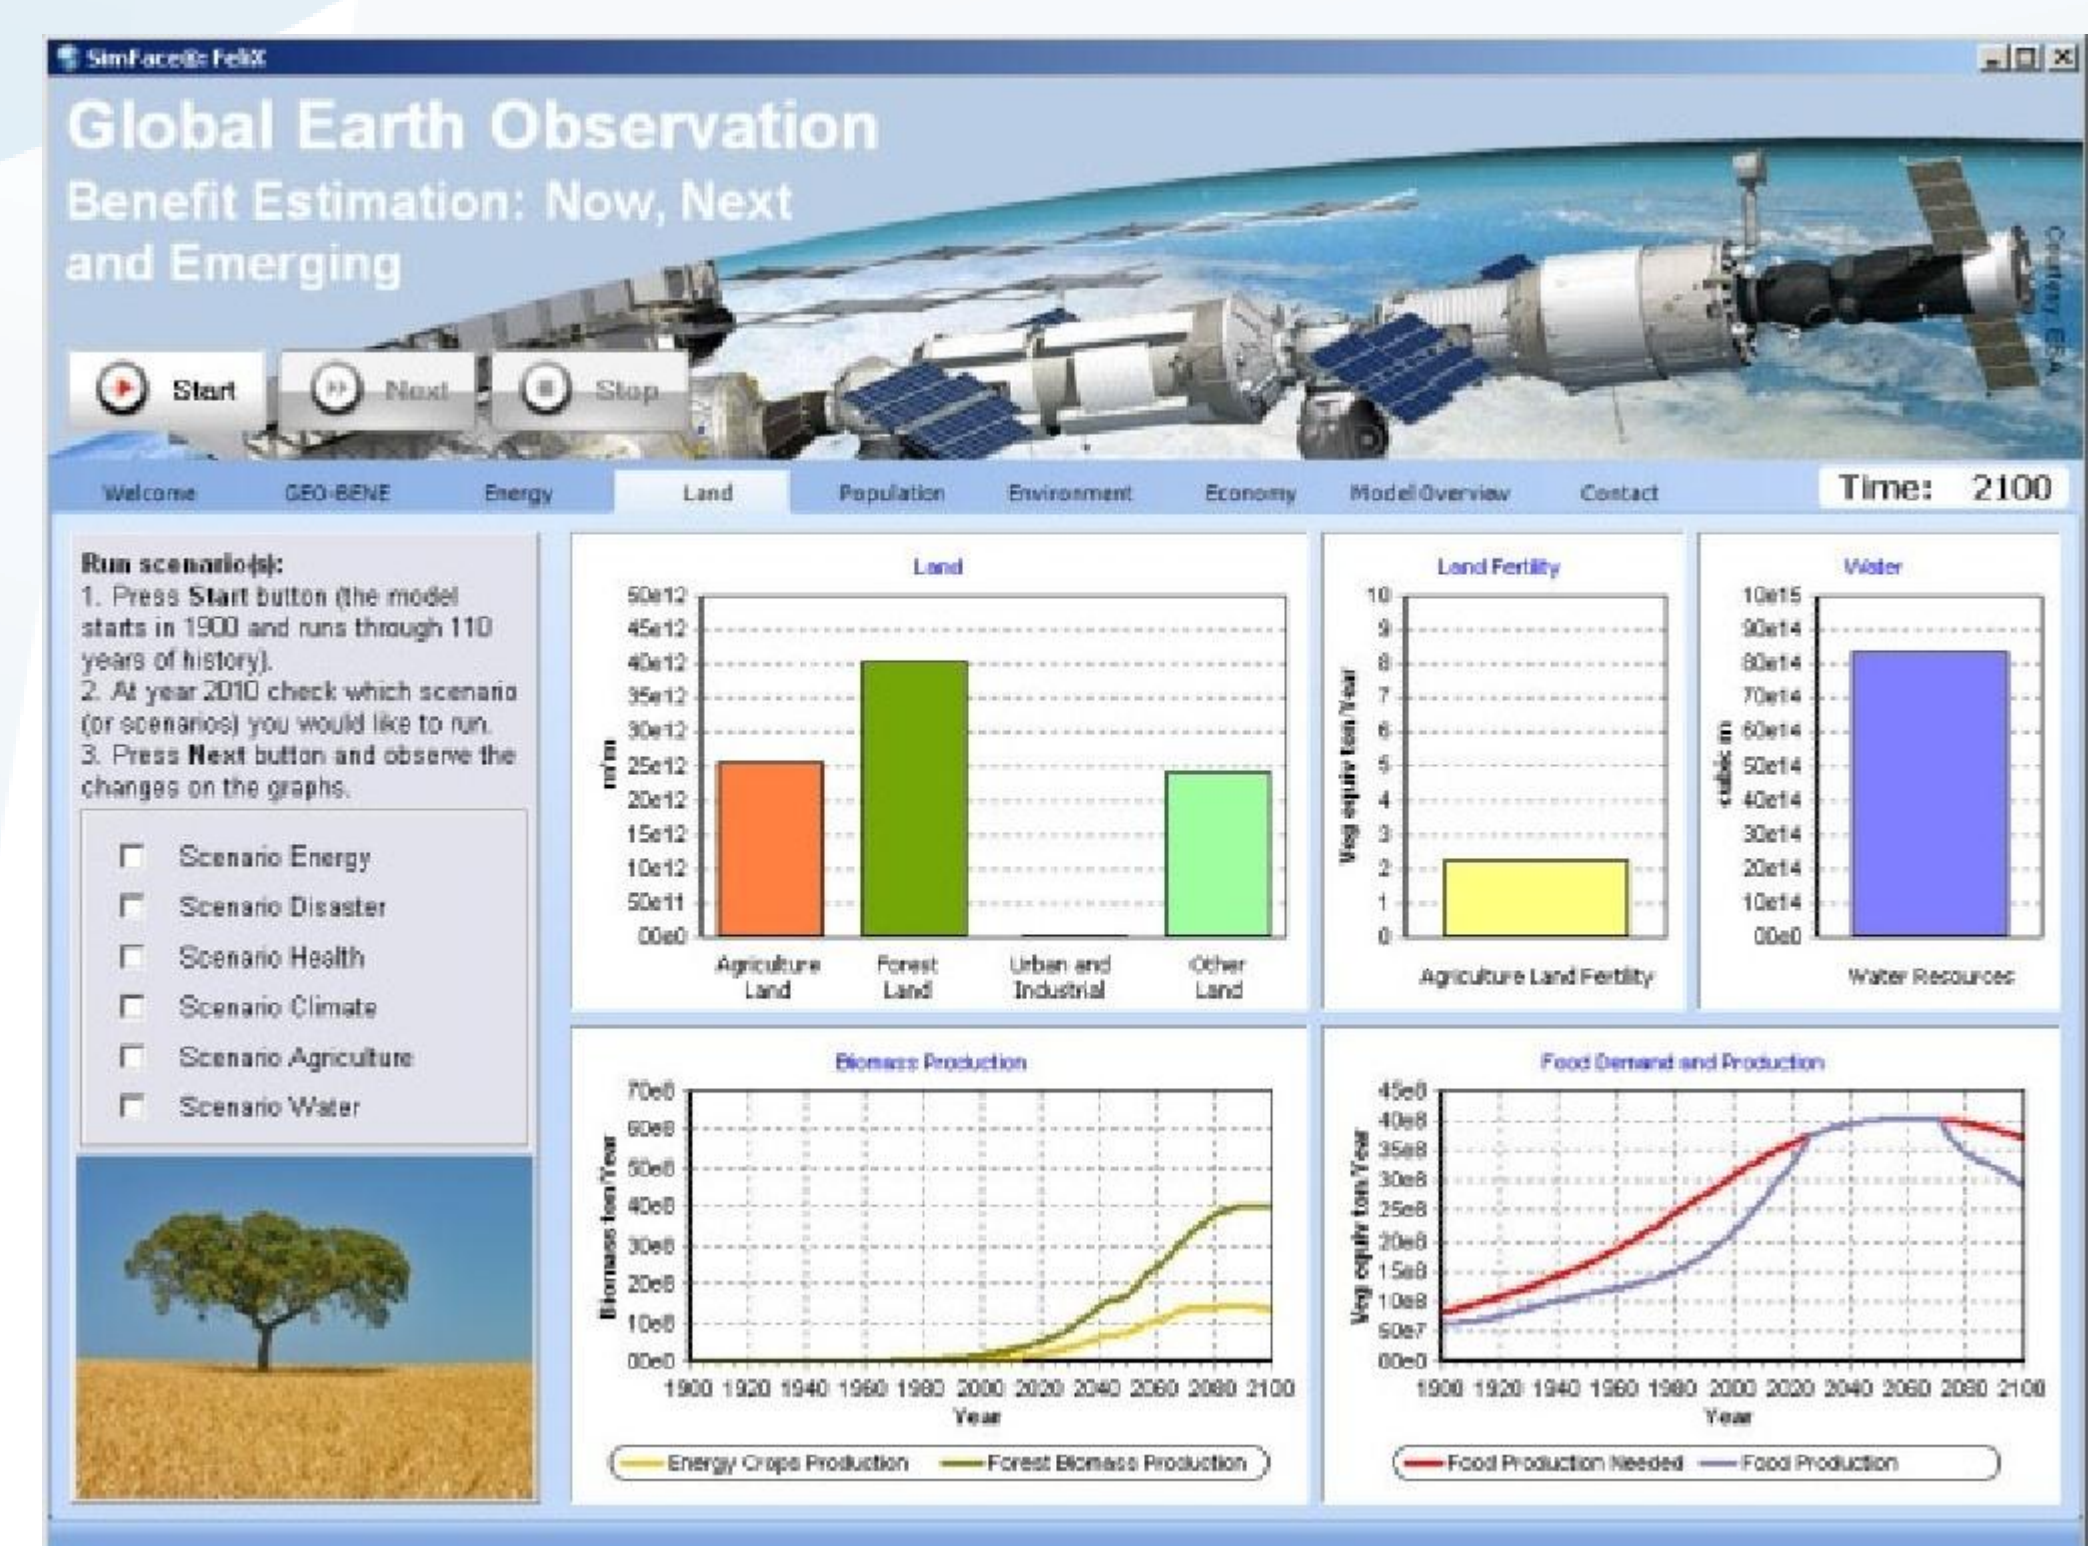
SimFace® FeliX

Global Earth Observation
Benefit Estimation: Now, Next and Emerging

Courtesy ESA

Start
Next
Stop

Welcome GEO-BENE Energy Land Population Environment Economy Model Overview Contact

Time: 2100

Run scenario(s):
1. Press Start button (the model starts in 1900 and runs through 110 years of history).
2. At year 2010 check which scenario (or scenarios) you would like to run.
3. Press Next button and observe the changes on the graphs.

Scenario Energy
Scenario Disaster
Scenario Health
Scenario Climate
Scenario Agriculture
Scenario Water

Land
50e12
45e12
40e12
35e12
30e12
25e12
20e12
15e12
10e12
50e11
00e0
m²
Agriculture Land
Forest Land
Urban and Industrial
Other Land

Land Fertility
10
9
8
7
6
5
4
3
2
1
0
Veg equiv ton/Year
Agriculture Land Fertility

Water
10e15
90e14
80e14
70e14
60e14
50e14
40e14
30e14
20e14
10e14
00e0
cubic m
Water Resources

Biomass Production
70e8
60e8
50e8
40e8
30e8
20e8
10e8
00e0
Biomass ton/Year
1900 1920 1940 1960 1980 2000 2020 2040 2060 2080 2100
Year
Energy Crops Production
Forest Biomass Production

Food Demand and Production
45e8
40e8
35e8
30e8
25e8
20e8
15e8
10e8
50e7
00e0
Veg equiv ton/Year
1900 1920 1940 1960 1980 2000 2020 2040 2060 2080 2100
Year
Food Production Needed
Food Production